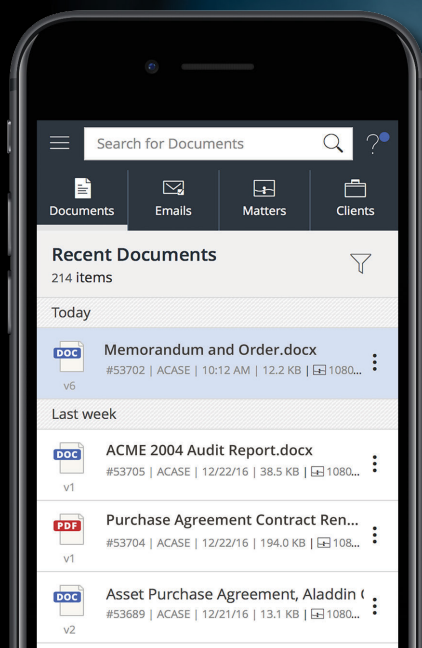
Search for Documents

?

Documents
Emails
Matters
Clients

Recent Documents
214 items

Today

DOC
v6
Memorandum and Order.docx
#53702 | ACASE | 10:12 AM | 12.2 KB | 1080...

Last week

DOC
v1
ACME 2004 Audit Report.docx
#53705 | ACASE | 12/22/16 | 38.5 KB | 1080...

PDF
v1
Purchase Agreement Contract Ren...
#53704 | ACASE | 12/22/16 | 194.0 KB | 108...

DOC
v2
Asset Purchase Agreement, Aladdin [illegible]
#53689 | ACASE | 12/21/16 | 13.1 KB | 1080...